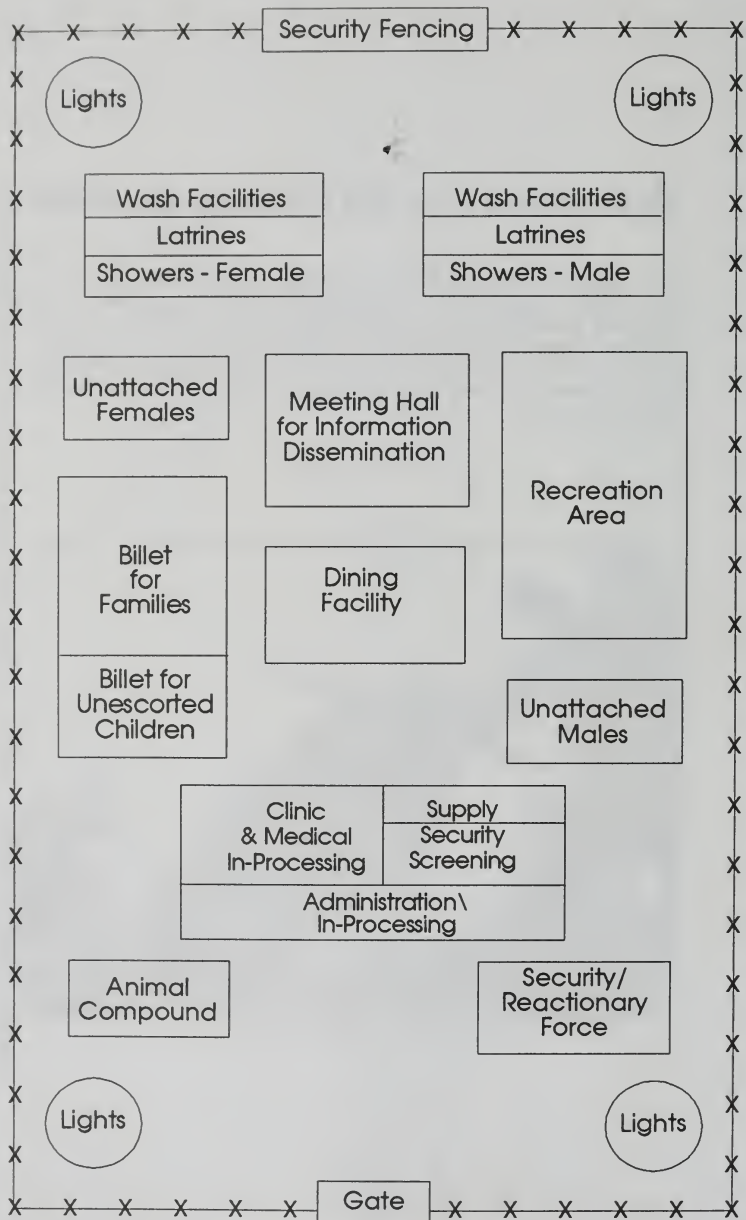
Security Fencing

Lights

Lights

Wash Facilities
Latrines
Showers - Female

Wash Facilities
Latrines
Showers - Male

Unattached Females

Meeting Hall for Information Dissemination

Recreation Area

Billet for Families

Billet for Unescorted Children

Dining Facility

Unattached Males

Clinic & Medical In-Processing

Supply

Security Screening

Administration\ In-Processing

Animal Compound

Security/ Reactionary Force

Lights

Lights

Gate